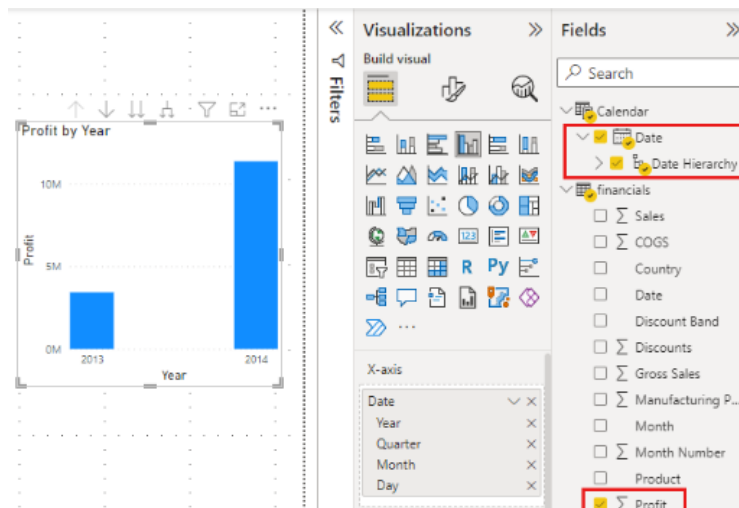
Profit by Year

10M

5M

0M

Profit

2013

2014

Year

Filters

Visualizations

Build visual

X-axis

Date

Year

Quarter

Month

Day

Fields

Search

Calendar

Date

Date Hierarchy

financials

Sales

COGS

Country

Date

Discount Band

Discounts

Gross Sales

Manufacturing P...

Month

Month Number

Product

Profit